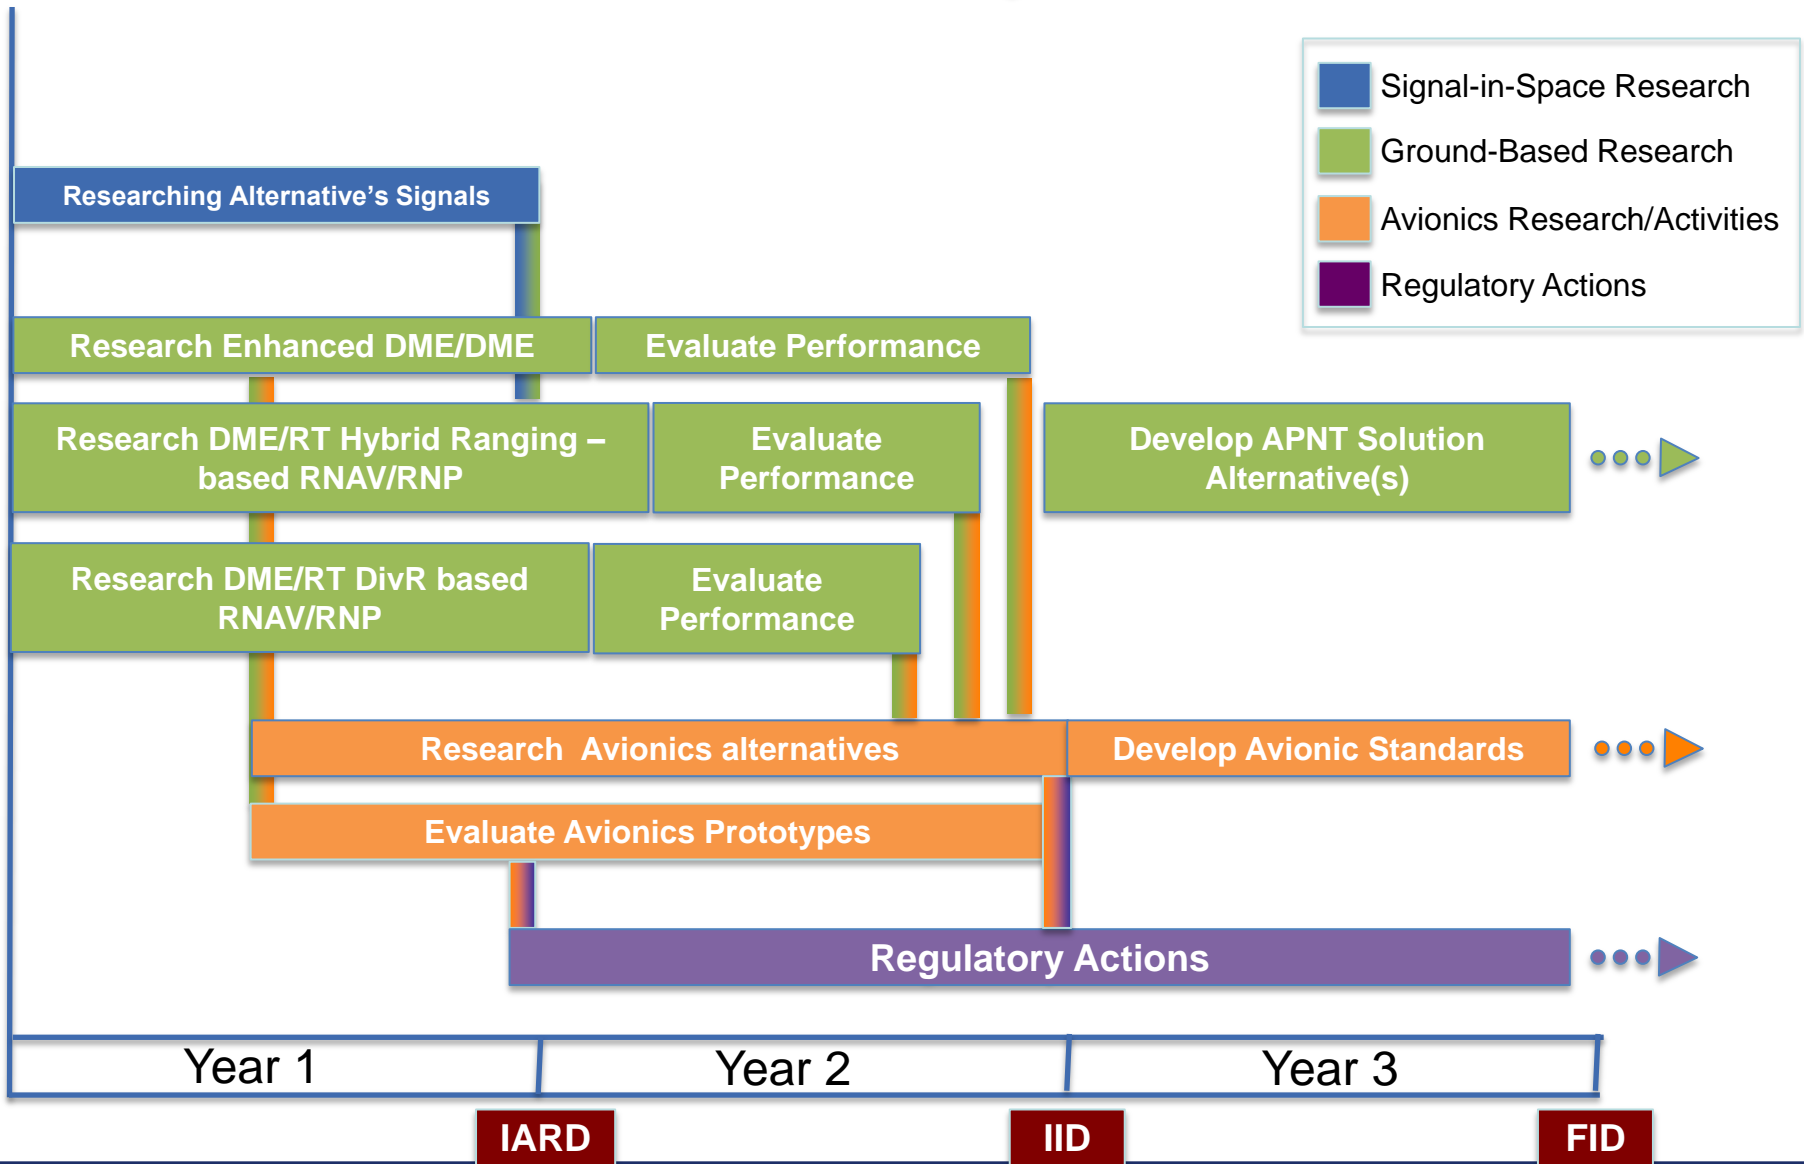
Signal-in-Space Research
Ground-Based Research
Avionics Research/Activities
Regulatory Actions

Researching Alternative's Signals

Research Enhanced DME/DME

Evaluate Performance

Research DME/RT Hybrid Ranging – based RNAV/RNP

Evaluate Performance

Develop APNT Solution Alternative(s)

Research DME/RT DivR based RNAV/RNP

Evaluate Performance

Research Avionics alternatives

Develop Avionic Standards

Evaluate Avionics Prototypes

Regulatory Actions

Year 1
Year 2
Year 3

IARD
IID
FID